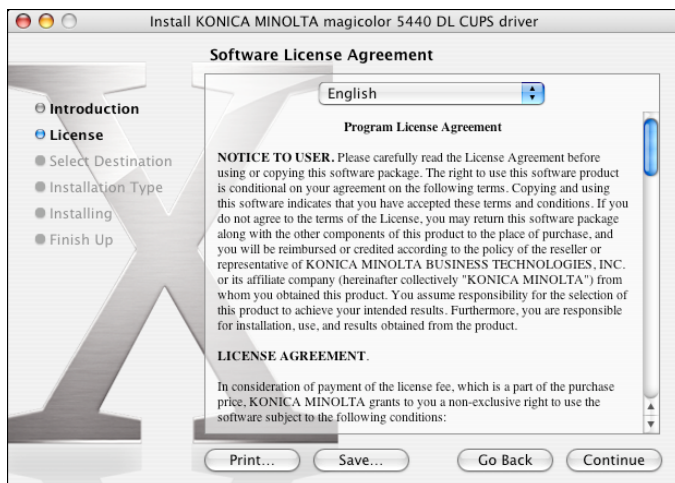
Install KONICA MINOLTA magicolor 5440 DL CUPS driver

Software License Agreement

Introduction
License
Select Destination
Installation Type
Installing
Finish Up

English

Program License Agreement

NOTICE TO USER. Please carefully read the License Agreement before using or copying this software package. The right to use this software product is conditional on your agreement on the following terms. Copying and using this software indicates that you have accepted these terms and conditions. If you do not agree to the terms of the License, you may return this software package along with the other components of this product to the place of purchase, and you will be reimbursed or credited according to the policy of the reseller or representative of KONICA MINOLTA BUSINESS TECHNOLOGIES, INC. or its affiliate company (hereinafter collectively "KONICA MINOLTA") from whom you obtained this product. You assume responsibility for the selection of this product to achieve your intended results. Furthermore, you are responsible for installation, use, and results obtained from the product.

LICENSE AGREEMENT.

In consideration of payment of the license fee, which is a part of the purchase price, KONICA MINOLTA grants to you a non-exclusive right to use the software subject to the following conditions:

Print...
Save...
Go Back
Continue